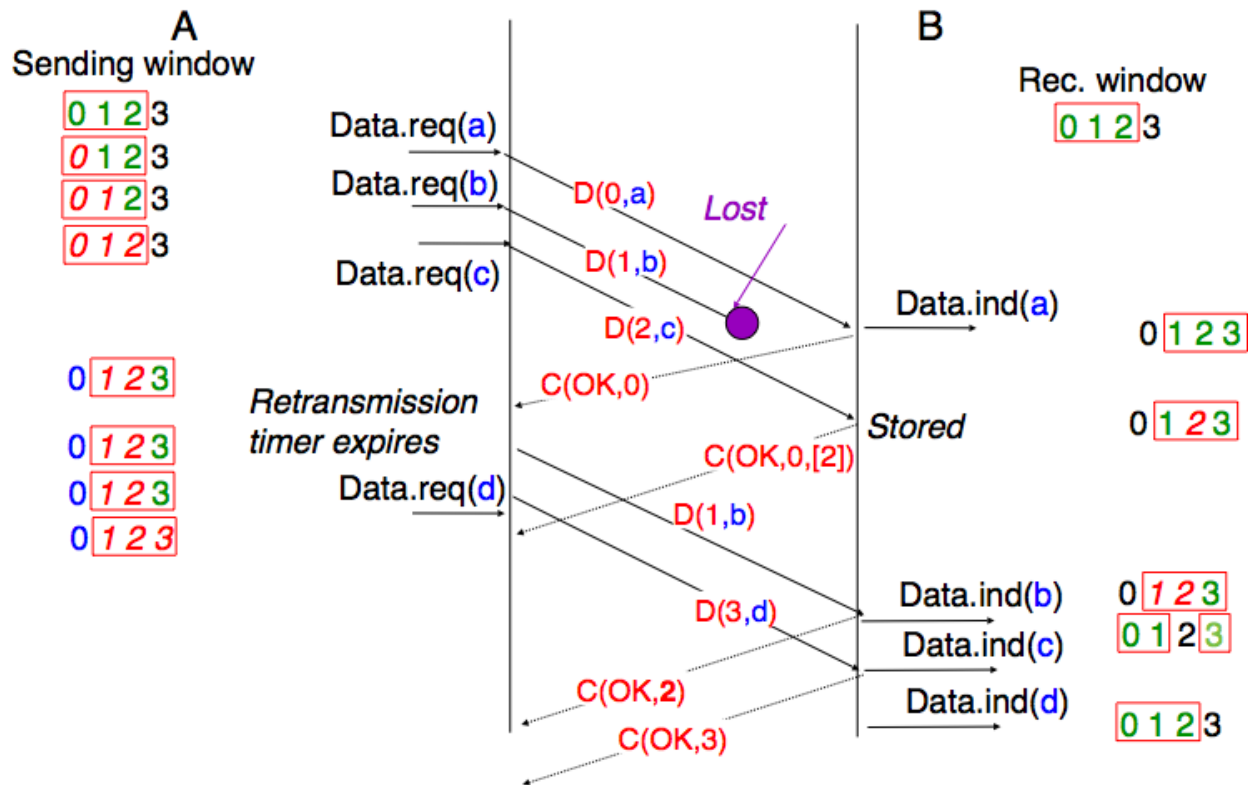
A

Sending window

0 1 2 3

0 1 2 3

0 1 2 3

0 1 2 3

0 1 2 3

0 1 2 3

0 1 2 3

0 1 2 3

B

Rec. window

0 1 2 3

Data.req(a)

D(0,a)

Data.req(b)

Lost

D(1,b)

Data.req(c)

D(2,c)

Data.ind(a)

0 1 2 3

C(OK,0)

Retransmission timer expires

Stored

0 1 2 3

C(OK,0,[2])

Data.req(d)

D(1,b)

D(3,d)

Data.ind(b)

0 1 2 3

Data.ind(c)

0 1 2 3

C(OK,2)

Data.ind(d)

0 1 2 3

C(OK,3)